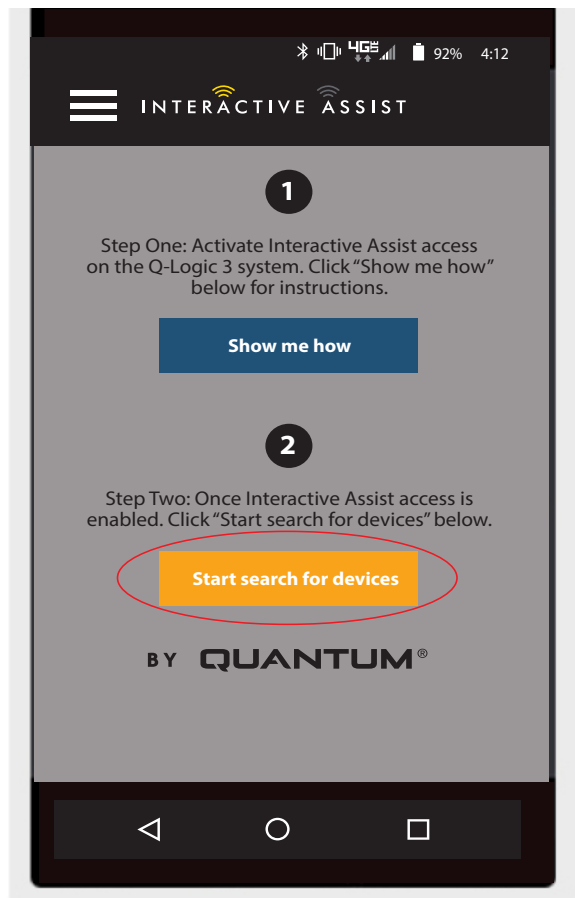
4G 92% 4:12

INTERACTIVE ASSIST

1

Step One: Activate Interactive Assist access on the Q-Logic 3 system. Click "Show me how" below for instructions.

Show me how

2

Step Two: Once Interactive Assist access is enabled. Click "Start search for devices" below.

Start search for devices

BY QUANTUM®